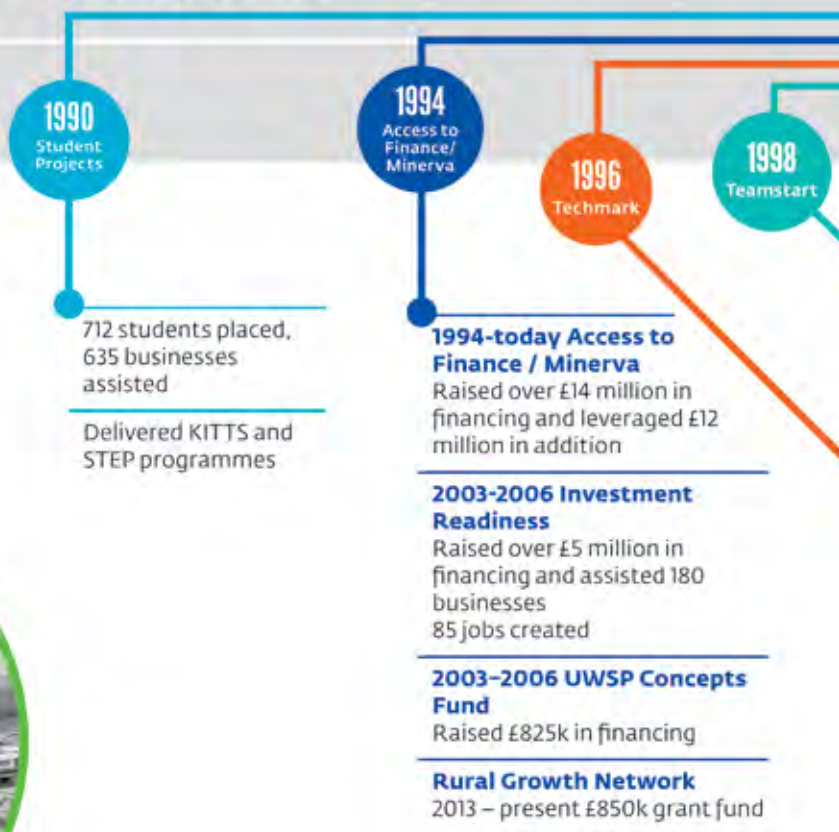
1990
Student Projects

1994
Access to Finance/ Minerva

1996
Techmark

1998
Teamstart

712 students placed, 635 businesses assisted

Delivered KITTS and STEP programmes

1994-today Access to Finance / Minerva
Raised over £14 million in financing and leveraged £12 million in addition

2003-2006 Investment Readiness
Raised over £5 million in financing and assisted 180 businesses
85 jobs created

2003–2006 UWSP Concepts Fund
Raised £825k in financing

Rural Growth Network
2013 – present £850k grant fund